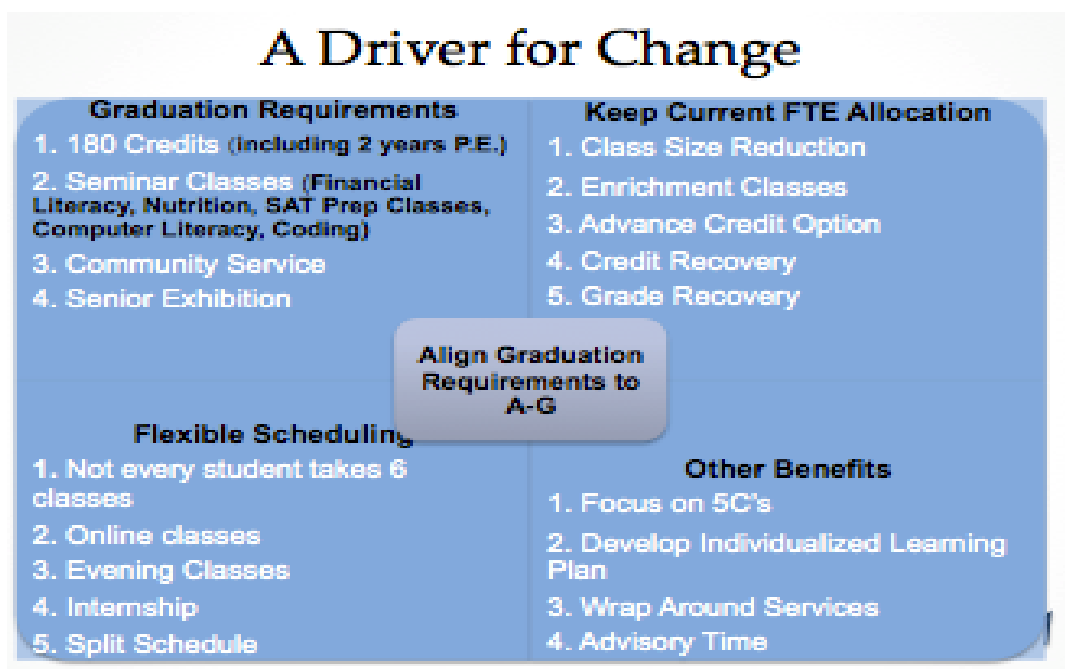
A Driver for Change

Graduation Requirements

1. 180 Credits (including 2 years P.E.)

2. Seminar Classes (Financial Literacy, Nutrition, SAT Prep Classes, Computer Literacy, Coding)

3. Community Service

4. Senior Exhibition

Keep Current FTE Allocation

1. Class Size Reduction

2. Enrichment Classes

3. Advance Credit Option

4. Credit Recovery

5. Grade Recovery

Align Graduation Requirements to A-G

Flexible Scheduling

1. Not every student takes 6 classes

2. Online classes

3. Evening Classes

4. Internship

5. Split Schedule

Other Benefits

1. Focus on 5C's

2. Develop Individualized Learning Plan

3. Wrap Around Services

4. Advisory Time